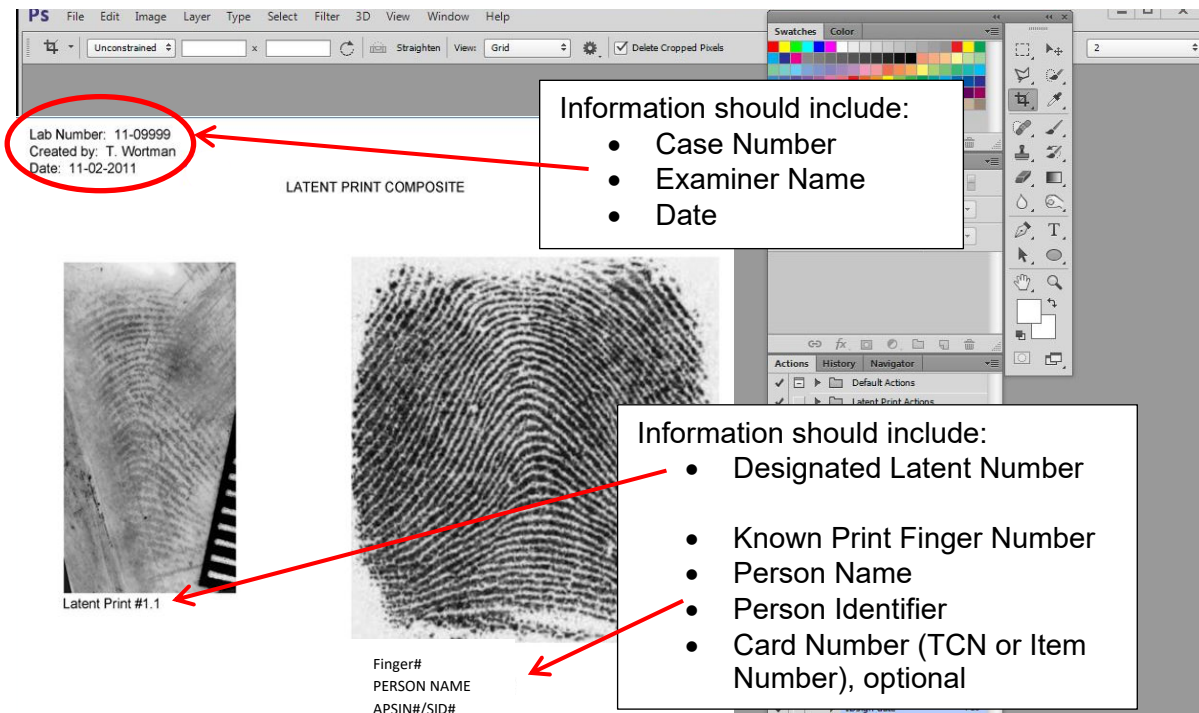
Ps File Edit Image Layer Type Select Filter 3D View Window Help

Unconstrained x Straighten View: Grid Delete Cropped Pixels

Swatches Color

2

Lab Number: 11-09999
Created by: T. Wortman
Date: 11-02-2011

Information should include:
- Case Number
- Examiner Name
- Date

LATENT PRINT COMPOSITE

Actions History Navigator

Default Actions

Latent Print Actions

Information should include:
- Designated Latent Number
- Known Print Finger Number
- Person Name
- Person Identifier
- Card Number (TCN or Item Number), optional

Latent Print #1.1

Finger#
PERSON NAME
APSIN#/SID#